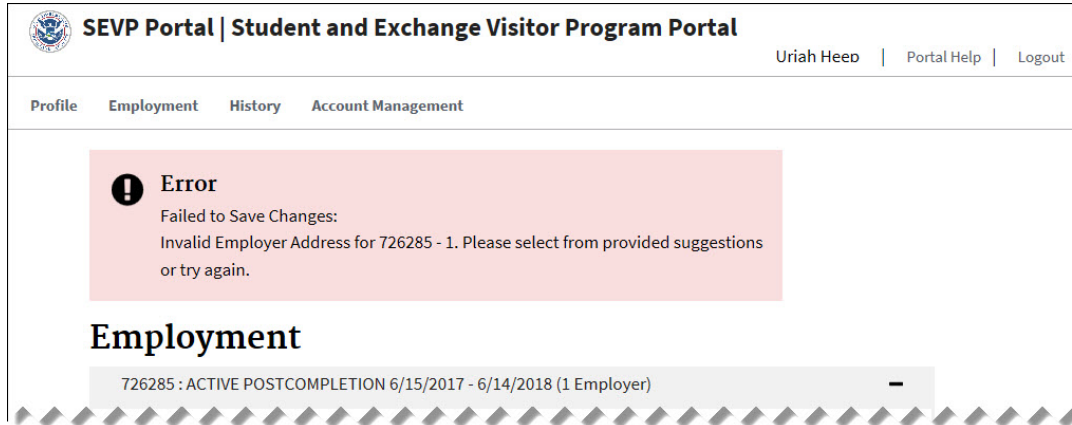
SEVP Portal | Student and Exchange Visitor Program Portal

Uriah Heep | Portal Help | Logout

Profile Employment History Account Management

Error

Failed to Save Changes:
Invalid Employer Address for 726285 - 1. Please select from provided suggestions or try again.

Employment

726285 : ACTIVE POSTCOMPLETION 6/15/2017 - 6/14/2018 (1 Employer)

−